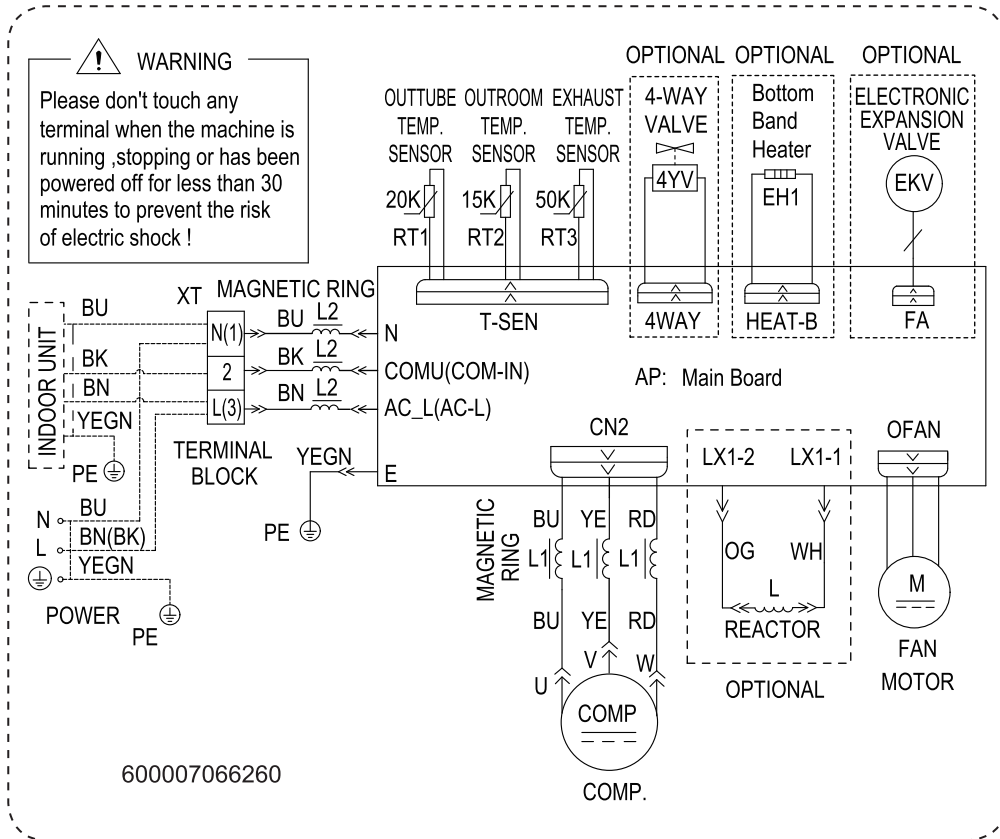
WARNING
Please don't touch any terminal when the machine is running ,stopping or has been powered off for less than 30 minutes to prevent the risk of electric shock !

OPTIONAL OPTIONAL OPTIONAL

OUTTUBE TEMP. SENSOR
OUTROOM TEMP. SENSOR
EXHAUST TEMP. SENSOR
4-WAY VALVE
Bottom Band Heater
ELECTRONIC EXPANSION VALVE

20K RT1
15K RT2
50K RT3
4YV
EH1
EKV

XT MAGNETIC RING
T-SEN 4WAY HEAT-B FA

INDOOR UNIT
BU
BK
BN
YEGN
PE

N(1)
2
L(3)

BU L2 N
BK L2 COMU(COM-IN)
BN L2 AC_L(AC-L)

AP: Main Board

TERMINAL BLOCK
YEGN
E
PE

CN2
LX1-2 LX1-1
OFAN

N BU
L BN(BK)
YEGN

POWER PE

MAGNETIC RING
BU YE RD
L1 L1 L1
BU YE RD
U V W

OG WH
L
REACTOR

M
FAN MOTOR

OPTIONAL

COMP
COMP.

600007066260